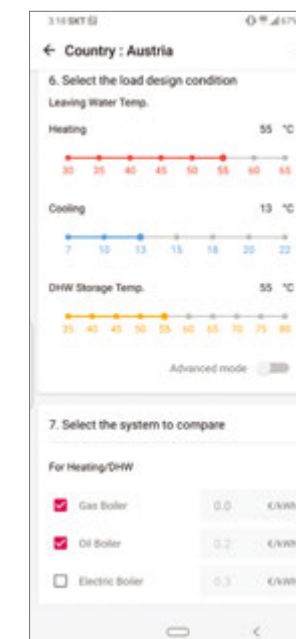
3:18 SKT

← Country : Austria

6. Select the load design condition

Leaving Water Temp.

Heating 55 °C

30 35 40 45 50 55 60 65

Cooling 13 °C

7 10 13 15 18 20 22

DHW Storage Temp. 55 °C

35 40 45 50 55 60 65 70 75 80

Advanced mode

7. Select the system to compare

For Heating/DHW

Gas Boiler 0.0 €/kWh

Oil Boiler 0.2 €/kWh

Electric Boiler 0.3 €/kWh